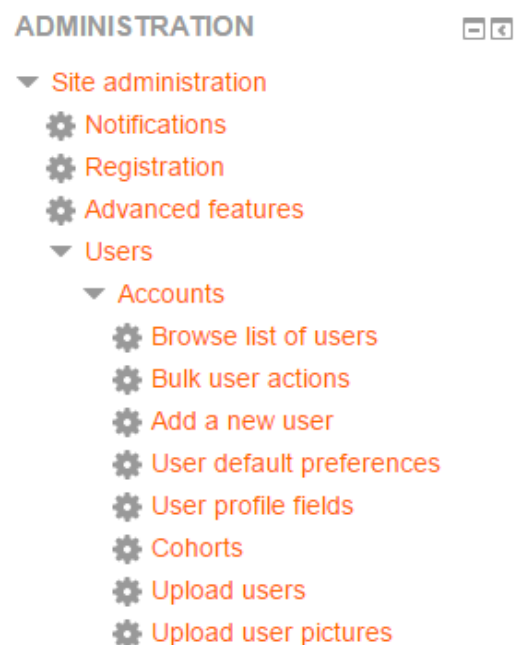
ADMINISTRATION

Site administration
Notifications
Registration
Advanced features
Users
Accounts
Browse list of users
Bulk user actions
Add a new user
User default preferences
User profile fields
Cohorts
Upload users
Upload user pictures